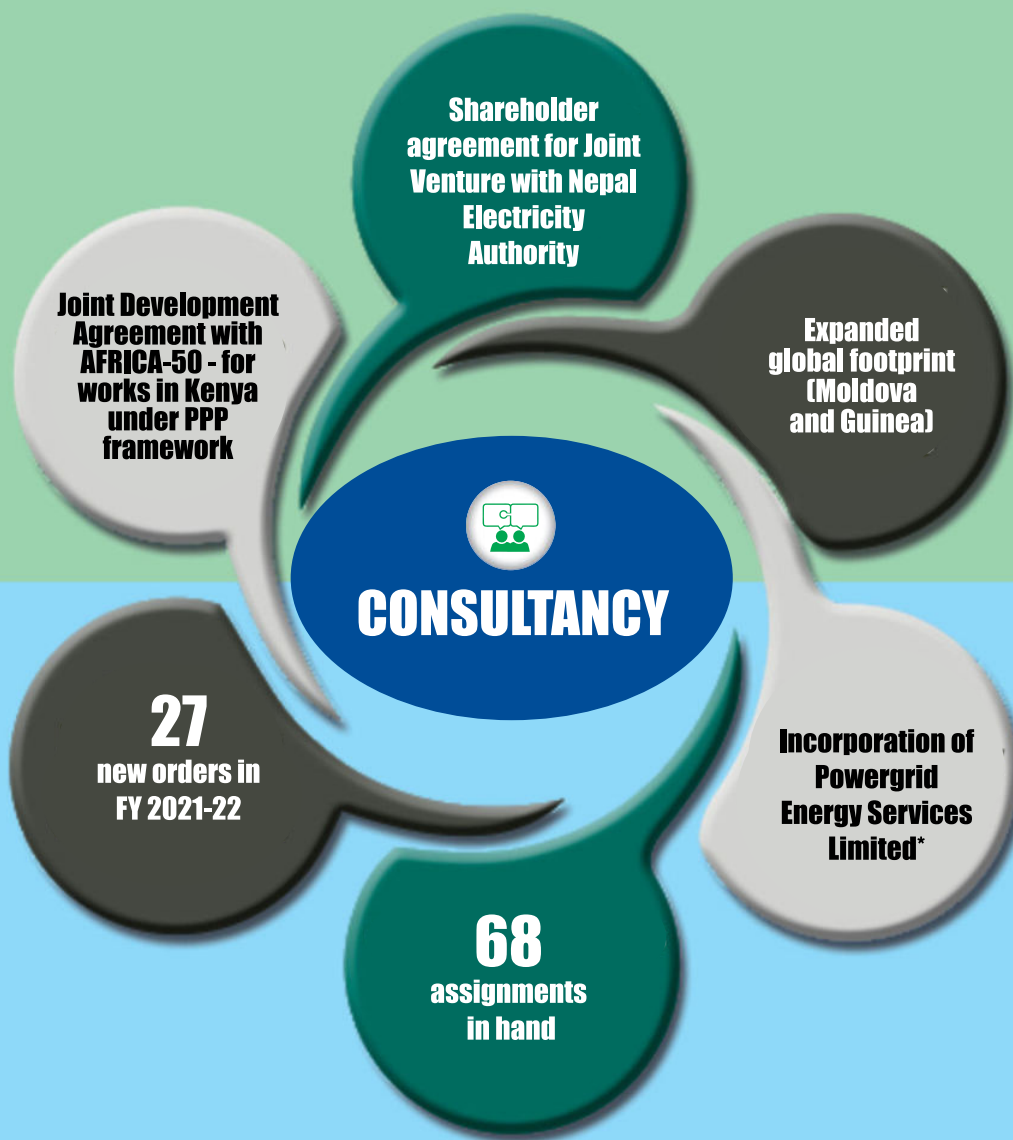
Shareholder agreement for Joint Venture with Nepal Electricity Authority

Joint Development Agreement with AFRICA-50 - for works in Kenya under PPP framework

Expanded global footprint (Moldova and Guinea)

CONSULTANCY

27
new orders in FY 2021-22

Incorporation of Powergrid Energy Services Limited*

68
assignments in hand